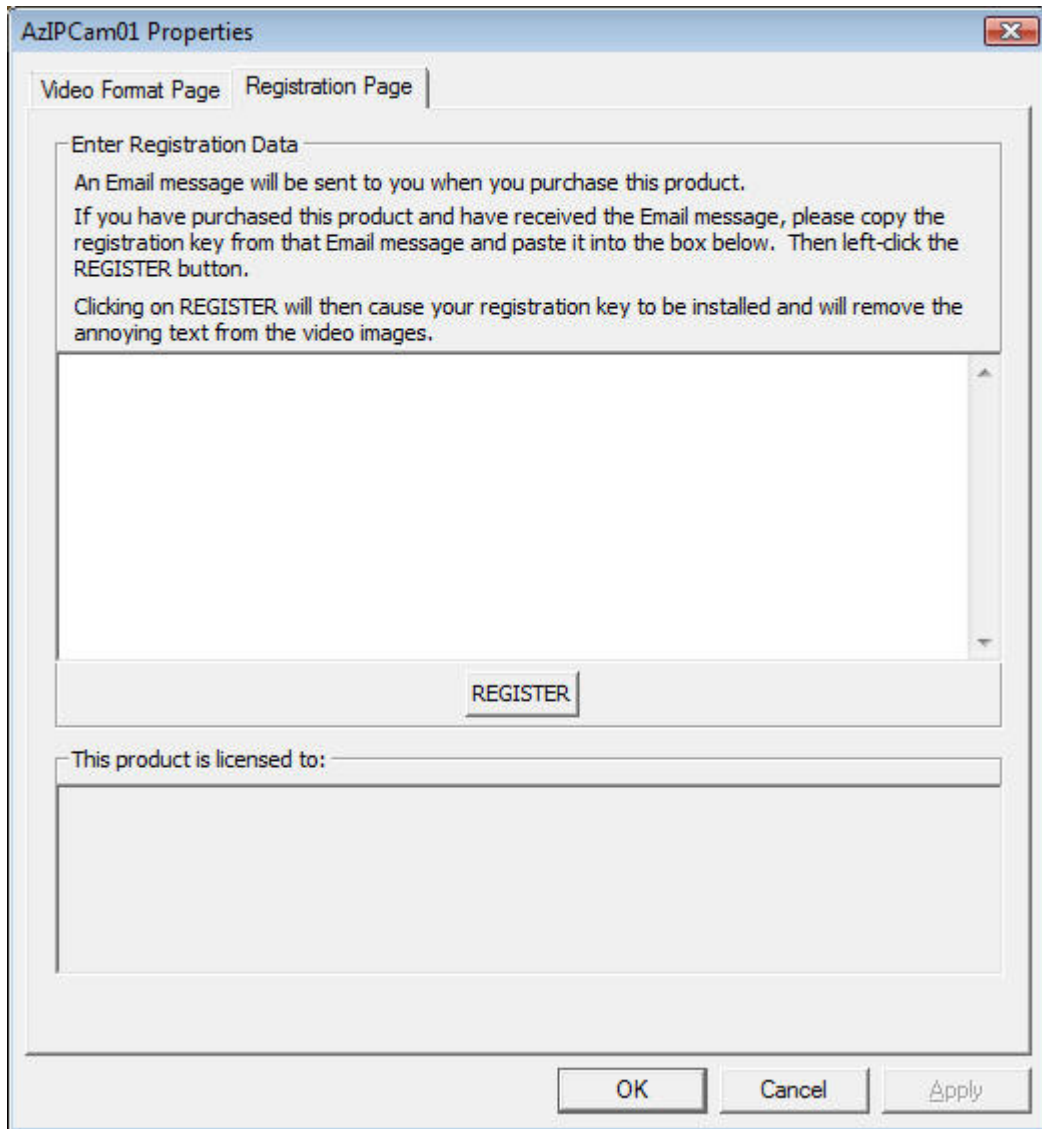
AzIPCam01 Properties

Video Format Page

Registration Page

Enter Registration Data

An Email message will be sent to you when you purchase this product.

If you have purchased this product and have received the Email message, please copy the registration key from that Email message and paste it into the box below. Then left-click the REGISTER button.

Clicking on REGISTER will then cause your registration key to be installed and will remove the annoying text from the video images.

REGISTER

This product is licensed to:

OK

Cancel

Apply